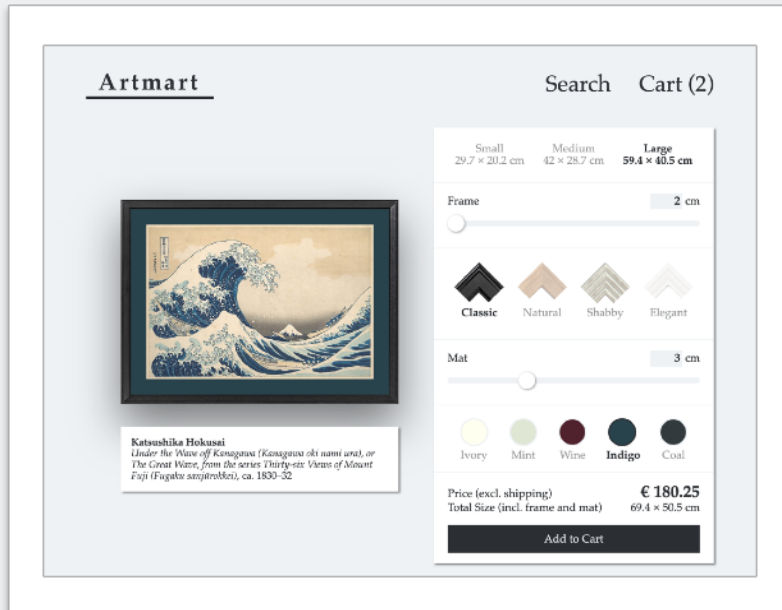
Artmart

Search Cart (2)

Small
29.7 × 20.2 cm

Medium
42 × 28.7 cm

Large
59.4 × 40.5 cm

Frame 2 cm

Classic Natural Shabby Elegant

Mat 3 cm

Ivory Mint Wine Indigo Coal

Price (excl. shipping) € 180.25
Total Size (incl. frame and mat) 69.4 × 50.5 cm

Add to Cart

Katsushika Hokusai
Under the Wave off Kanagawa (Kanagawa oki nami ura), or The Great Wave, from the series Thirty-six Views of Mount Fuji (Fugaku sanjūrokkei), ca. 1830–32